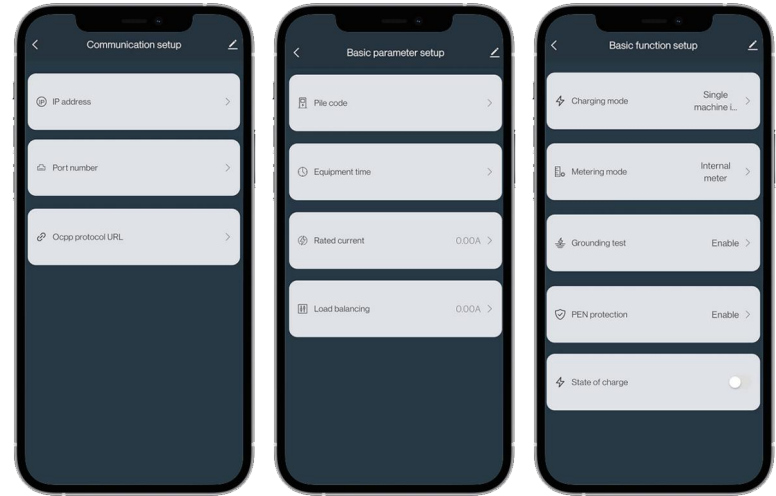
Communication setup

IP address

Port number

Ocpp protocol URL

Basic parameter setup

Pile code

Equipment time

Rated current 0.00A

Load balancing 0.00A

Basic function setup

Charging mode Single machine i...

Metering mode Internal meter

Grounding test Enable

PEN protection Enable

State of charge